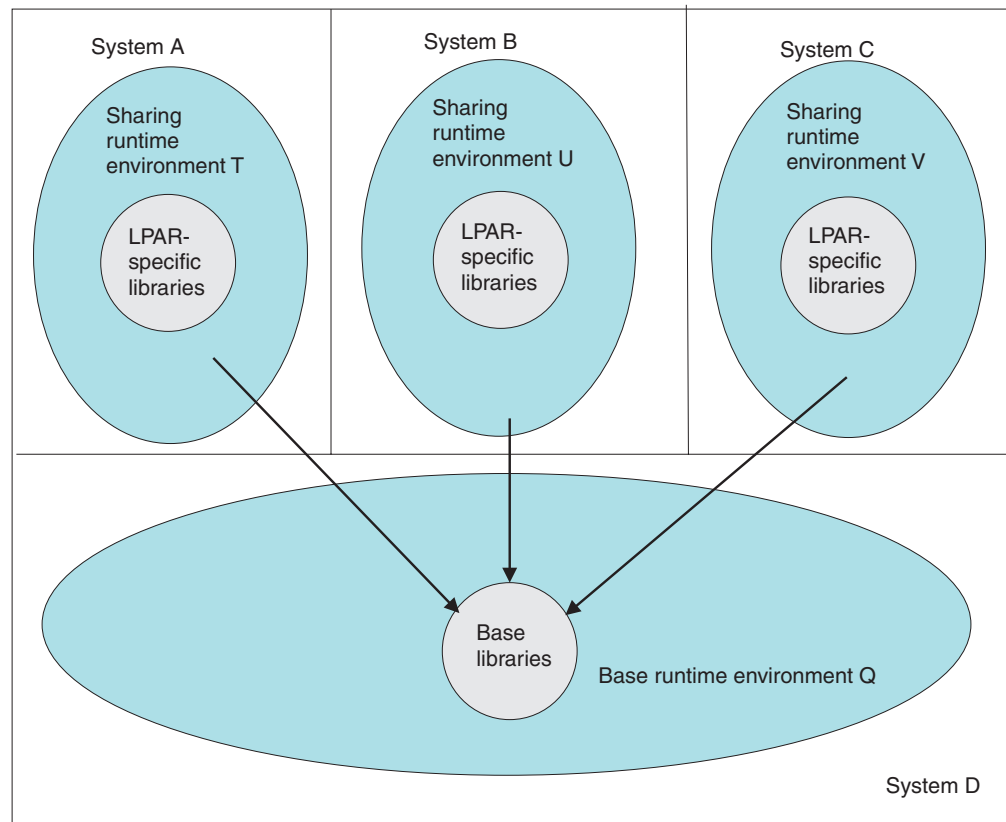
System A

Sharing runtime environment T

LPAR-specific libraries

System B

Sharing runtime environment U

LPAR-specific libraries

System C

Sharing runtime environment V

LPAR-specific libraries

Base libraries

Base runtime environment Q

System D